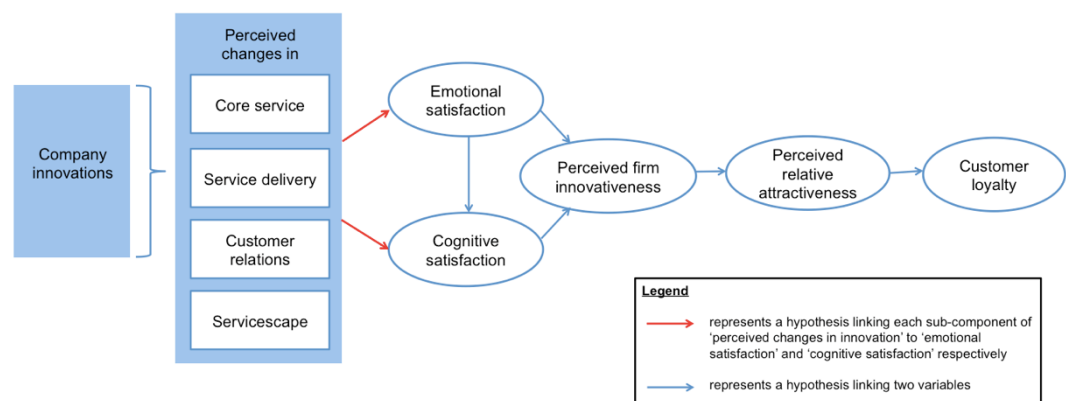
Company innovations

Perceived changes in

Core service

Service delivery

Customer relations

Servicescape

Emotional satisfaction

Cognitive satisfaction

Perceived firm innovativeness

Perceived relative attractiveness

Customer loyalty

Legend

represents a hypothesis linking each sub-component of 'perceived changes in innovation' to 'emotional satisfaction' and 'cognitive satisfaction' respectively

represents a hypothesis linking two variables